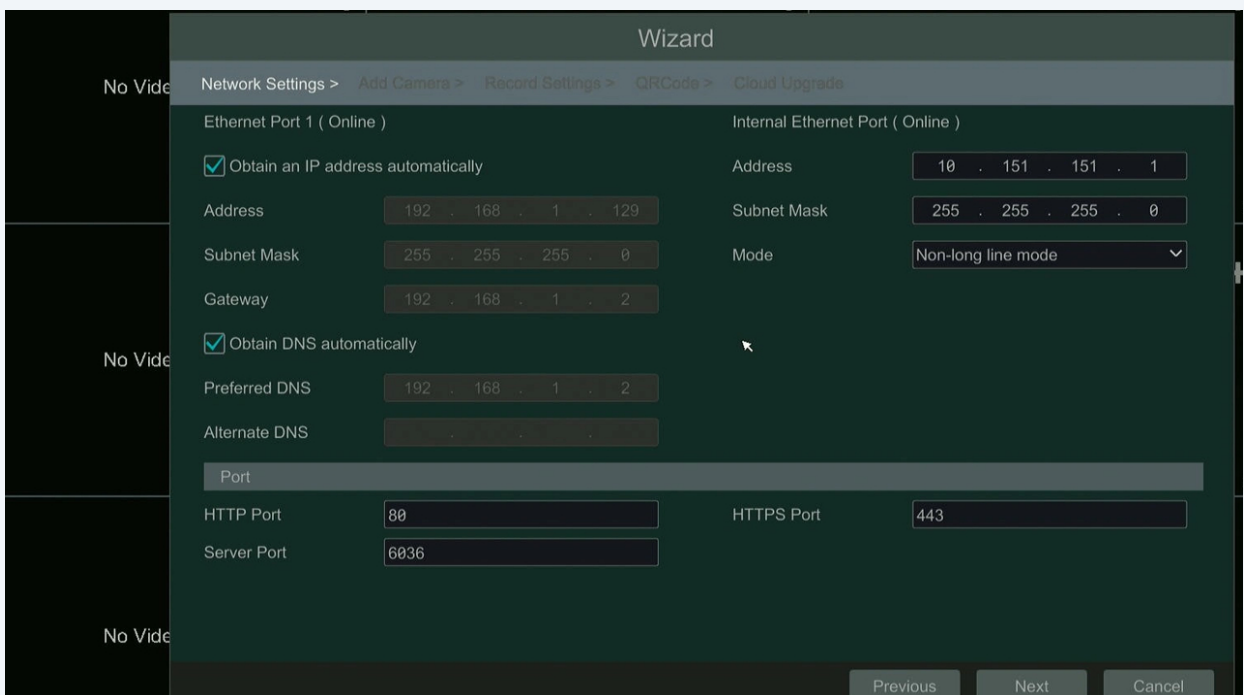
Wizard

No Vide

Network Settings > Add Camera > Record Settings > QRCode > Cloud Upgrade

Ethernet Port 1 ( Online )

Obtain an IP address automatically

Address 192 . 168 . 1 . 129

Subnet Mask 255 . 255 . 255 . 0

Gateway 192 . 168 . 1 . 2

Obtain DNS automatically

Preferred DNS 192 . 168 . 1 . 2

Alternate DNS . . .

Internal Ethernet Port ( Online )

Address 10 . 151 . 151 . 1

Subnet Mask 255 . 255 . 255 . 0

Mode Non-long line mode

No Vide

Port

HTTP Port 80

Server Port 6036

HTTPS Port 443

No Vide

Previous Next Cancel